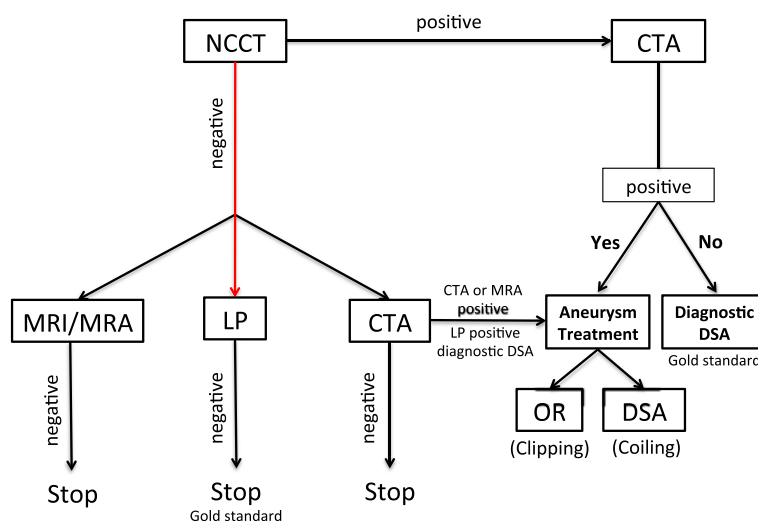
NCCT

positive

CTA

negative

positive

Yes

No

MRI/MRA

LP

CTA

CTA or MRA positive

LP positive diagnostic DSA

Aneurysm Treatment

Diagnostic DSA

Gold standard

negative

negative

negative

OR

DSA

(Clipping)

(Coiling)

Stop

Stop

Gold standard

Stop